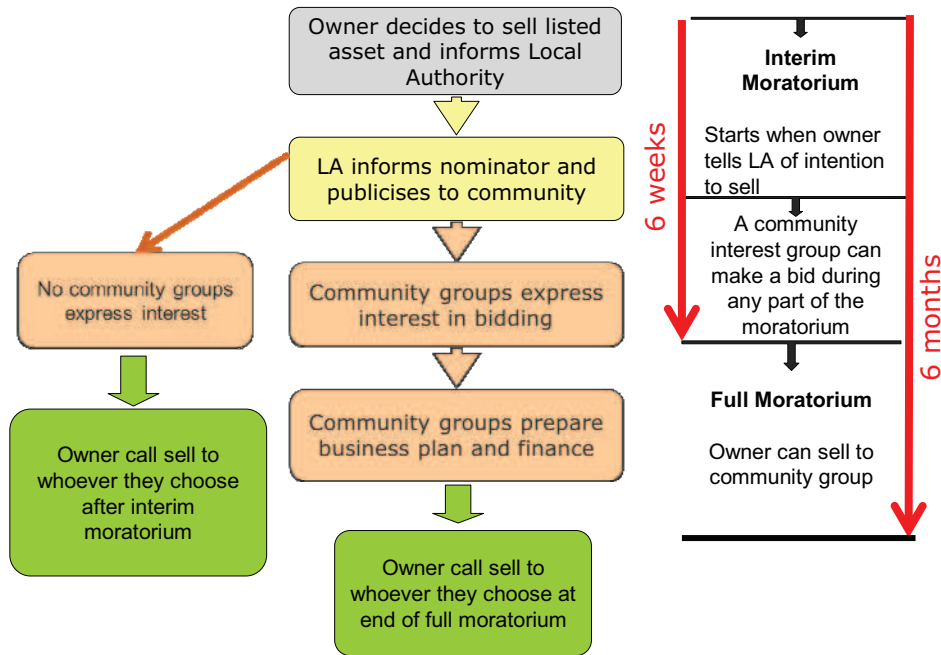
Owner decides to sell listed asset and informs Local Authority

LA informs nominator and publicises to community

No community groups express interest

Owner call sell to whoever they choose after interim moratorium

Community groups express interest in bidding

Community groups prepare business plan and finance

Owner call sell to whoever they choose at end of full moratorium

6 weeks

6 months

Interim Moratorium

Starts when owner tells LA of intention to sell

A community interest group can make a bid during any part of the moratorium

Full Moratorium

Owner can sell to community group